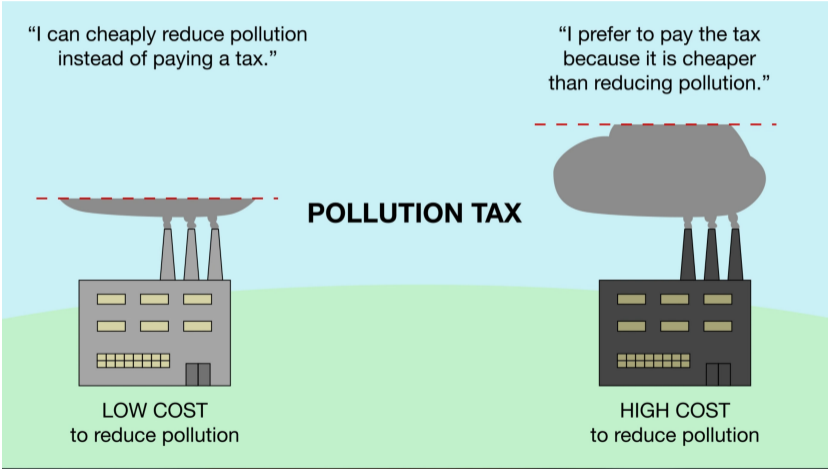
"I can cheaply reduce pollution instead of paying a tax."

"I prefer to pay the tax because it is cheaper than reducing pollution."

POLLUTION TAX

LOW COST
to reduce pollution

HIGH COST
to reduce pollution